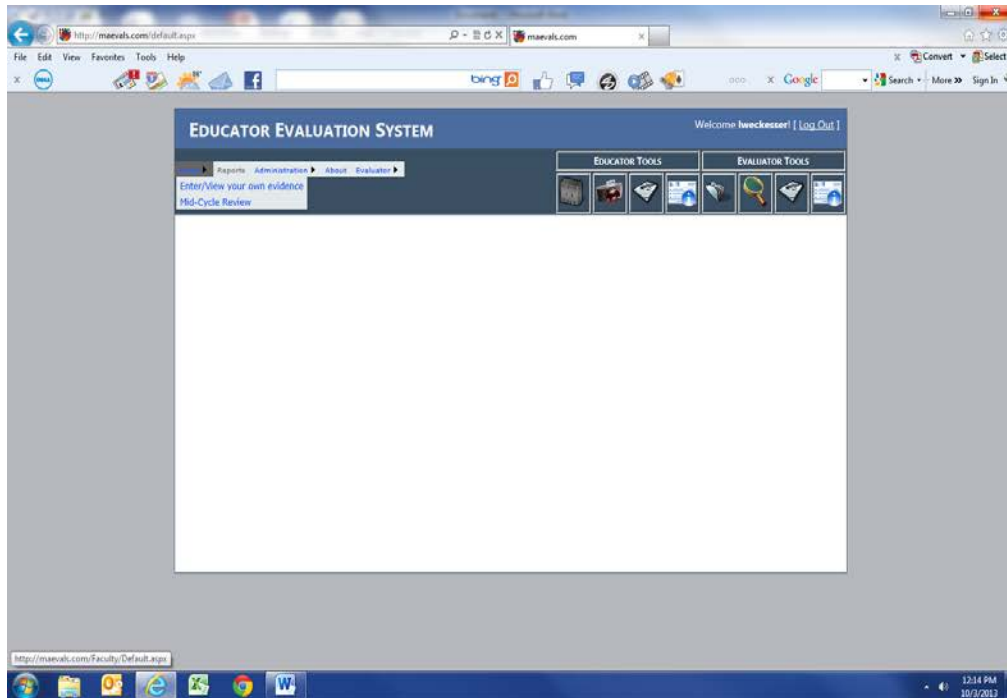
http://maevals.com/default.aspx
maevals.com
File Edit View Favorites Tools Help
bing
Google
Convert Select
Search More » Sign In
EDUCATOR EVALUATION SYSTEM
Welcome lweckesser! [ Log Out ]
Reports Administration About Evaluator
Enter/View your own evidence
Mid-Cycle Review
EDUCATOR TOOLS
EVALUATOR TOOLS
http://maevals.com/Faculty/Default.aspx
12:14 PM
10/3/2013